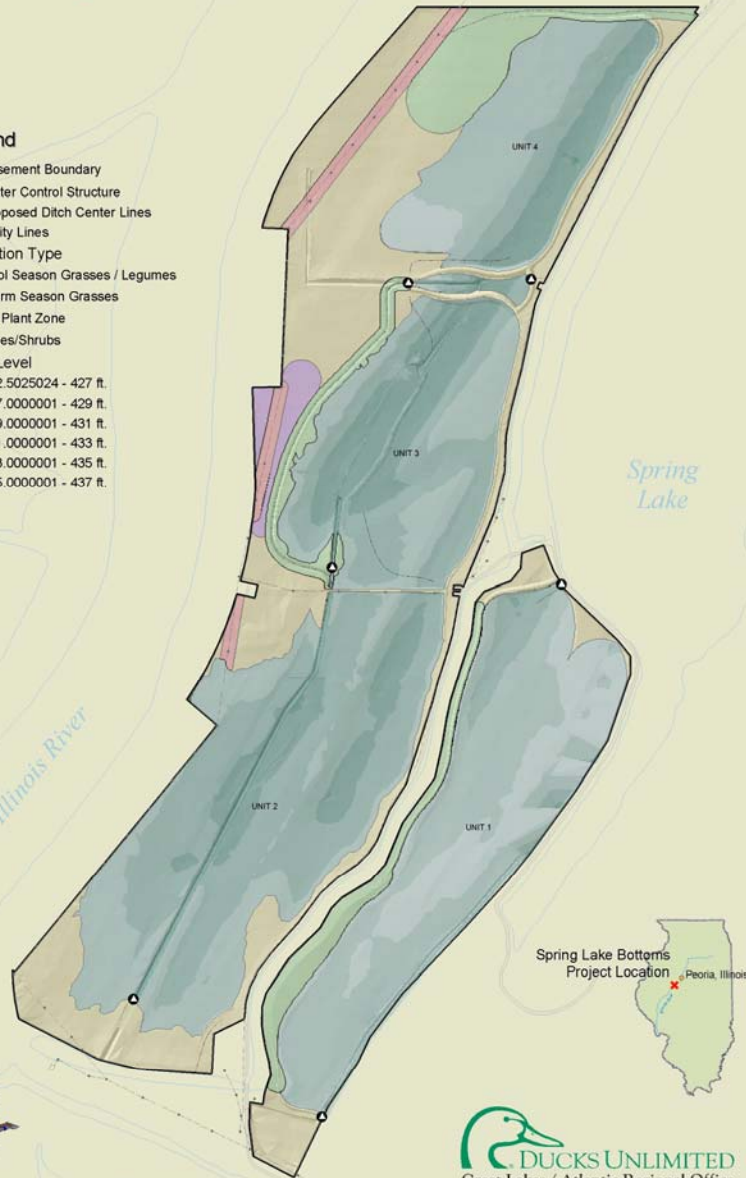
nd
sement Boundary
ter Control Structure
posed Ditch Center Lines
ity Lines
tion Type
ol Season Grasses / Legumes
rm Season Grasses
Plant Zone
es/Shrubs
Level
2.5025024 - 427 ft.
7.0000001 - 429 ft.
9.0000001 - 431 ft.
.0000001 - 433 ft.
3.0000001 - 435 ft.
5.0000001 - 437 ft.

UNIT 4

UNIT 3

Spring Lake

Illinois River

UNIT 2

UNIT 1

Spring Lake Bottoms Project Location

Peoria, Illinois

DUCKS UNLIMITED
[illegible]